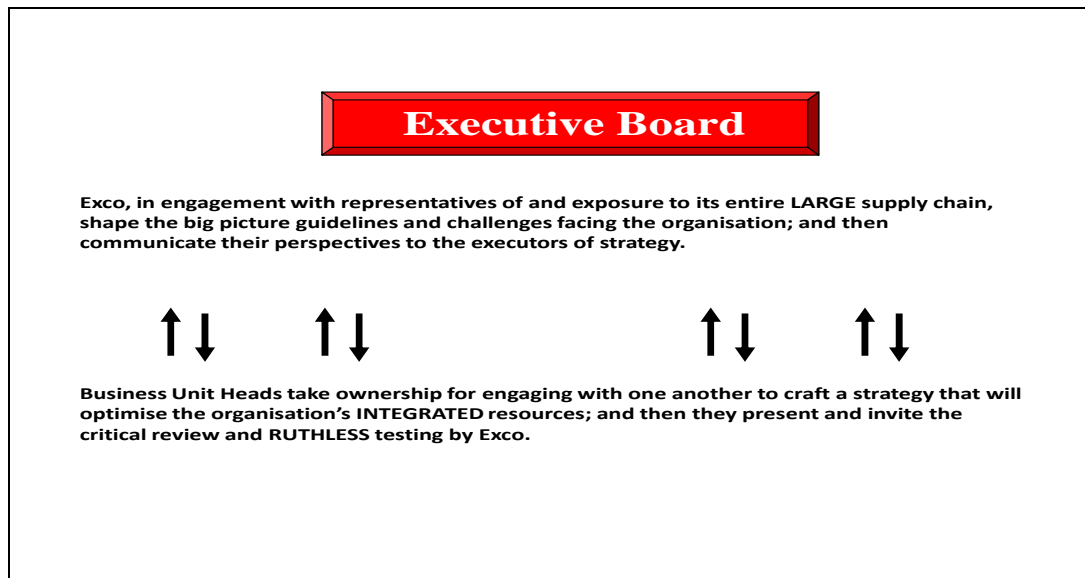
Executive Board

Exco, in engagement with representatives of and exposure to its entire LARGE supply chain, shape the big picture guidelines and challenges facing the organisation; and then communicate their perspectives to the executors of strategy.

Business Unit Heads take ownership for engaging with one another to craft a strategy that will optimise the organisation's INTEGRATED resources; and then they present and invite the critical review and RUTHLESS testing by Exco.